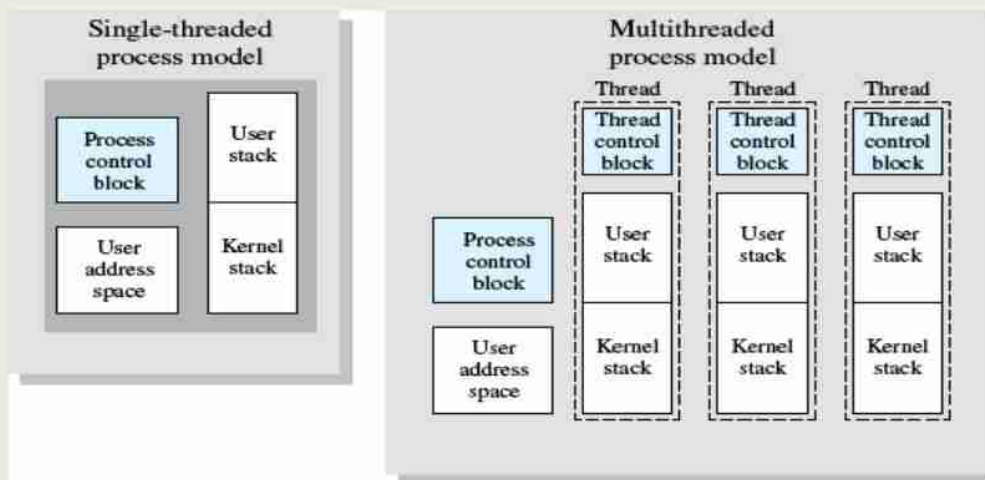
Single-threaded process model

Process control block

User stack

User address space

Kernel stack

Multithreaded process model

Thread

Thread

Thread

Thread control block

Thread control block

Thread control block

Process control block

User stack

User stack

User stack

User address space

Kernel stack

Kernel stack

Kernel stack